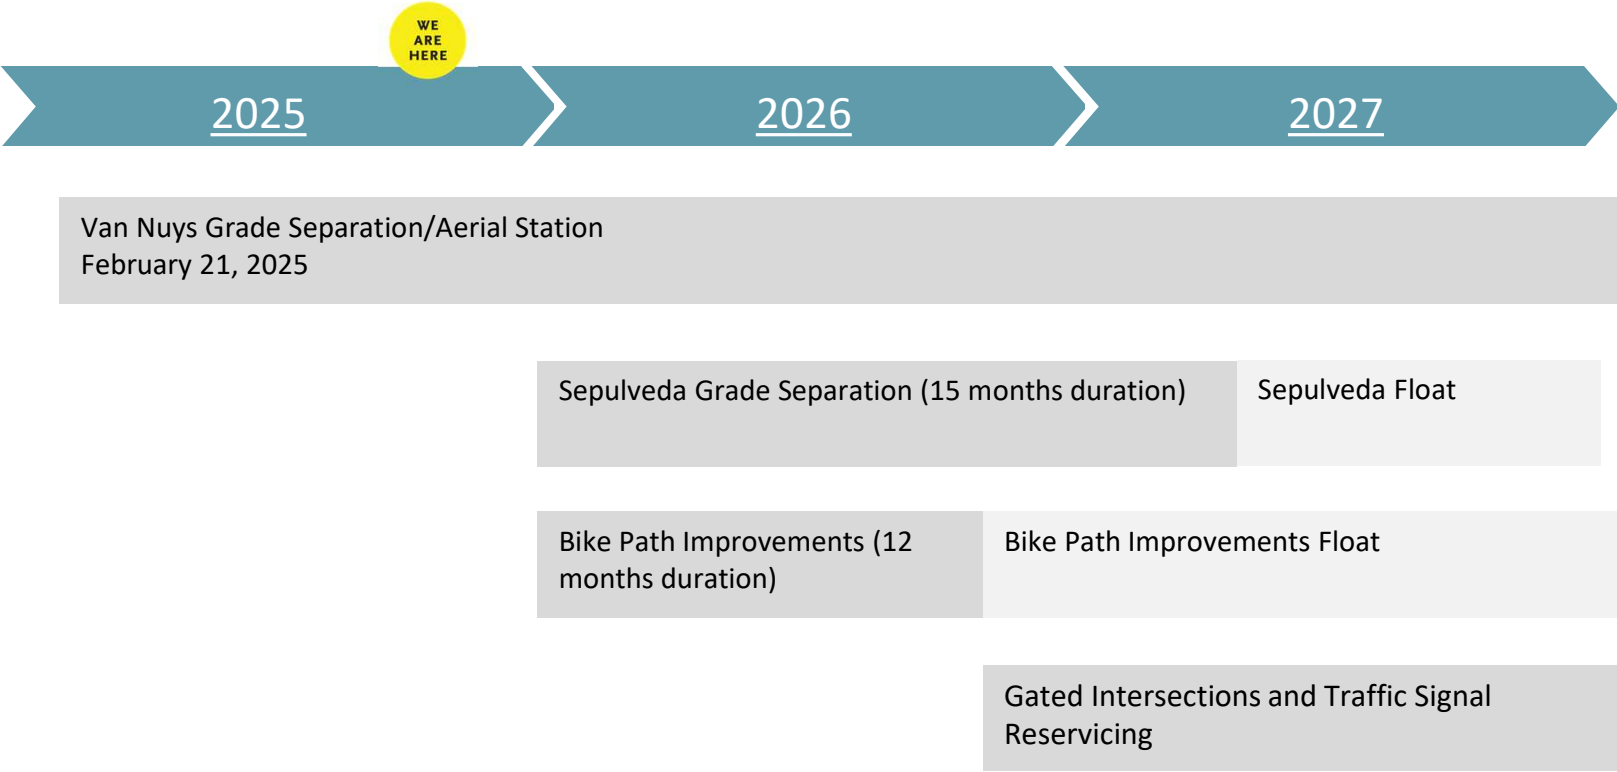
WE ARE HERE

2025

2026

2027

Van Nuys Grade Separation/Aerial Station
February 21, 2025

Sepulveda Grade Separation (15 months duration)

Sepulveda Float

Bike Path Improvements (12 months duration)

Bike Path Improvements Float

Gated Intersections and Traffic Signal Reservicing